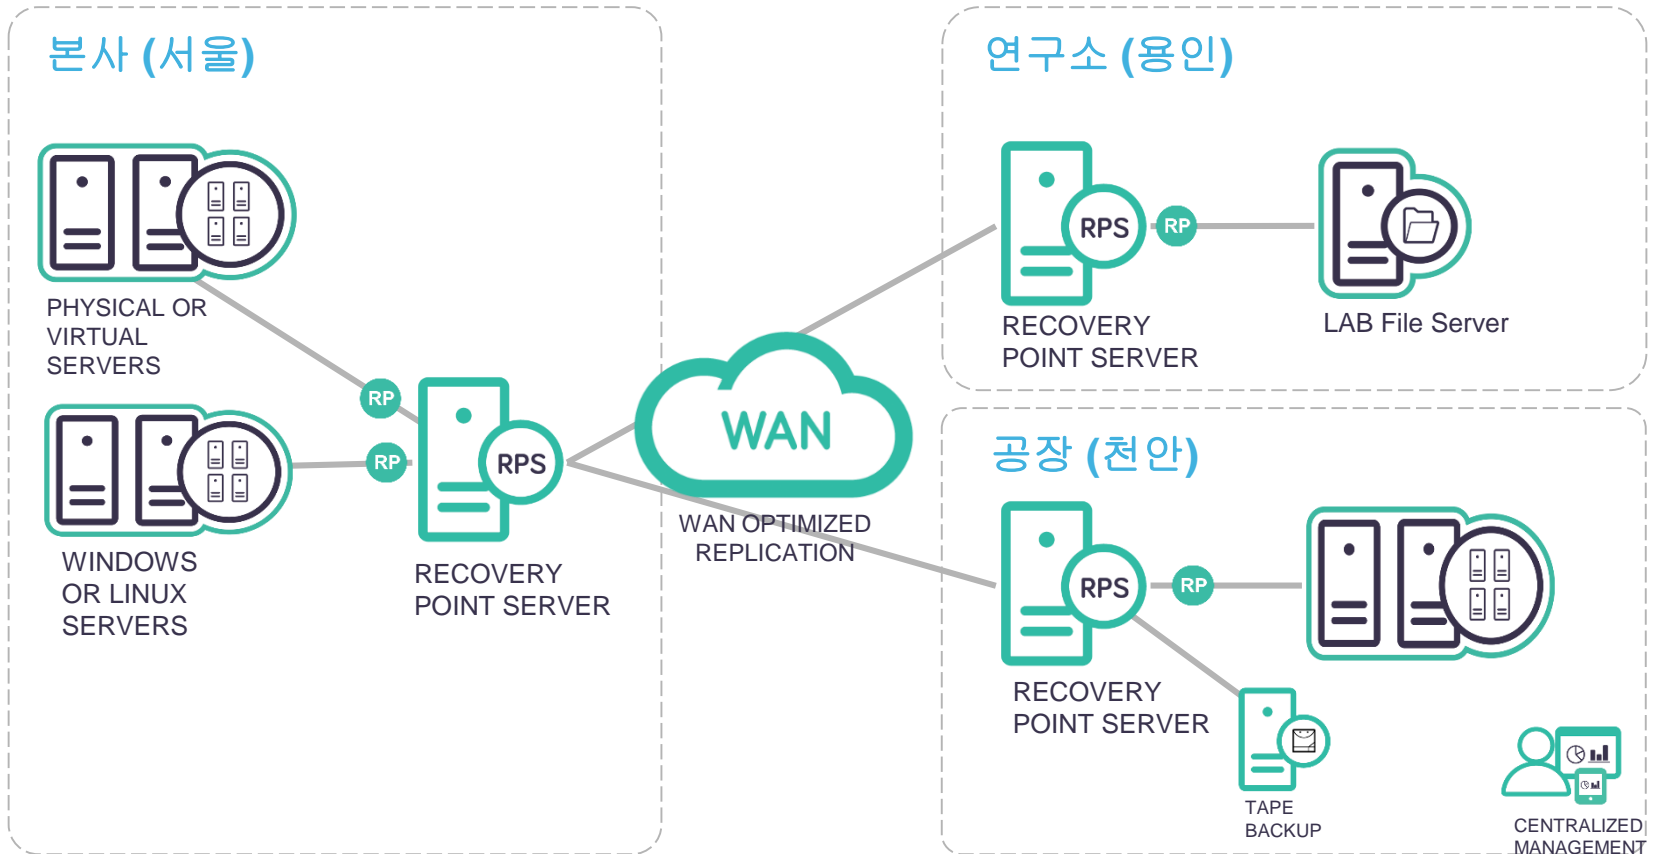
본사 (서울)

PHYSICAL OR VIRTUAL SERVERS

RP

RP

RPS

WINDOWS OR LINUX SERVERS

RECOVERY POINT SERVER

WAN

WAN OPTIMIZED REPLICATION

연구소 (용인)

RPS

RP

RECOVERY POINT SERVER

LAB File Server

공장 (천안)

RPS

RP

RECOVERY POINT SERVER

TAPE BACKUP

CENTRALIZED MANAGEMENT